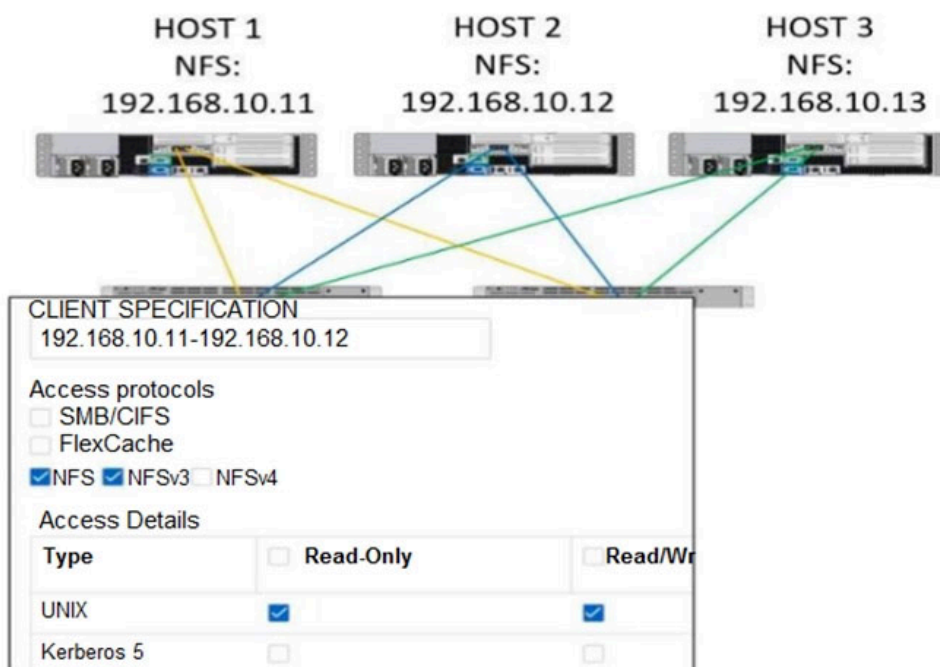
HOST 1
NFS:
192.168.10.11

HOST 2
NFS:
192.168.10.12

HOST 3
NFS:
192.168.10.13

CLIENT SPECIFICATION
192.168.10.11-192.168.10.12

Access protocols
SMB/CIFS
FlexCache
NFS NFSv3 NFSv4

Access Details

| Type | Read-Only | Read/Wr |
|---|---|---|
| UNIX | ☑ | ☑ |
| Kerberos 5 | ☐ | ☐ |